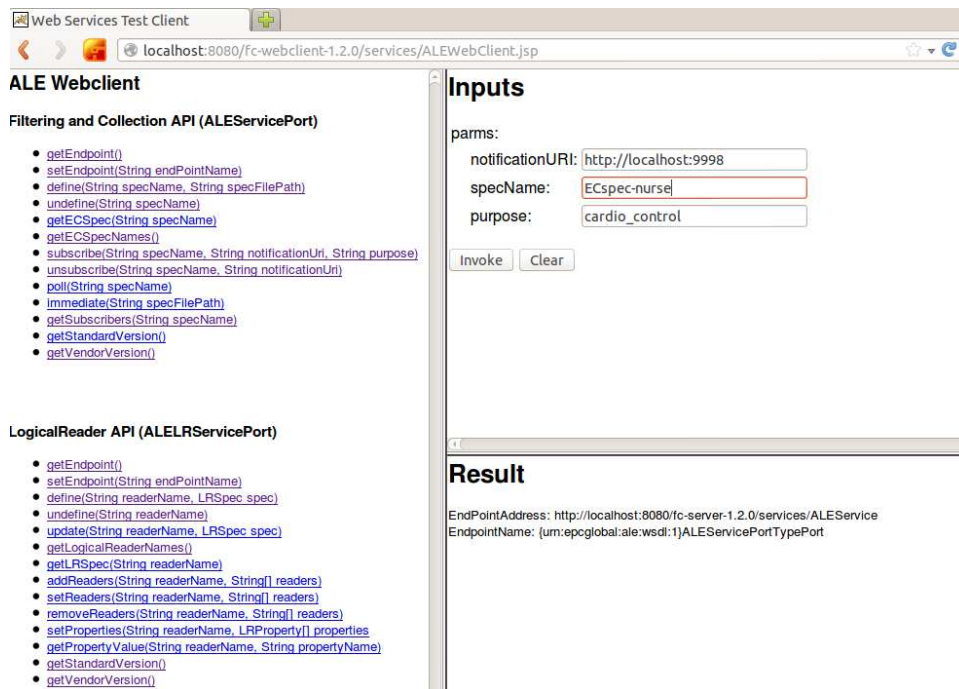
Web Services Test Client

localhost:8080/fc-webclient-1.2.0/services/ALEWebClient.jsp

ALE Webclient

Filtering and Collection API (ALEServicePort)

- getEndpoint()
- setEndpoint(String endPointName)
- define(String specName, String specFilePath)
- undefine(String specName)
- getECSpec(String specName)
- getECSpecNames()
- subscribe(String specName, String notificationUri, String purpose)
- unsubscribe(String specName, String notificationUri)
- poll(String specName)
- immediate(String specFilePath)
- getSubscribers(String specName)
- getStandardVersion()
- getVendorVersion()

LogicalReader API (ALELRServicePort)

- getEndpoint()
- setEndpoint(String endPointName)
- define(String readerName, LRSpec spec)
- undefine(String readerName)
- update(String readerName, LRSpec spec)
- getLogicalReaderNames()
- getLRSpec(String readerName)
- addReaders(String readerName, String[] readers)
- setReaders(String readerName, String[] readers)
- removeReaders(String readerName, String[] readers)
- setProperties(String readerName, LRProperty[] properties
- getPropertyValue(String readerName, String propertyName)
- getStandardVersion()
- getVendorVersion()

Inputs

parms:

notificationURI: http://localhost:9998

specName: ECspec-nurse

purpose: cardio_control

Invoke Clear

Result

EndPointAddress: http://localhost:8080/fc-server-1.2.0/services/ALEService
EndpointName: {urn:epcglobal:ale:wsdl:1}ALEServicePortTypePort